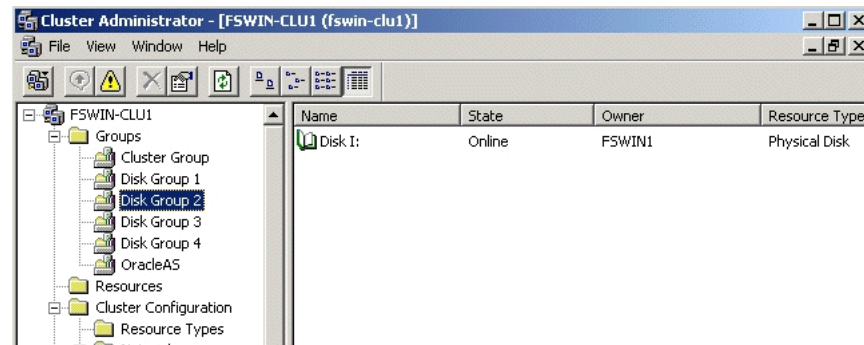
Cluster Administrator - [FSWIN-CLU1 (fswin-clu1)]

File View Window Help

FSWIN-CLU1
Groups
Cluster Group
Disk Group 1
Disk Group 2
Disk Group 3
Disk Group 4
OracleAS
Resources
Cluster Configuration
Resource Types

| Name | State | Owner | Resource Type |
|---|---|---|---|
| Disk I: | Online | FSWIN1 | Physical Disk |